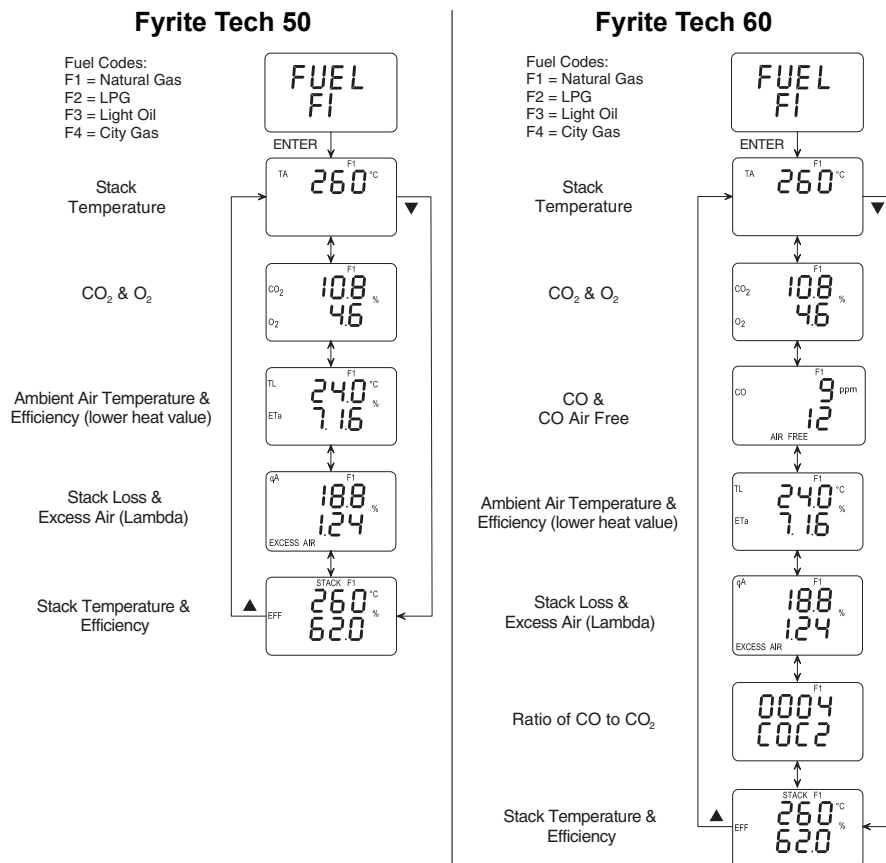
Fyrite Tech 50

Fuel Codes:
F1 = Natural Gas
F2 = LPG
F3 = Light Oil
F4 = City Gas

FUEL
F1

ENTER

Stack Temperature

F1
TA 260 °C

$CO_2$ & $O_2$

F1
$CO_2$ 10.8 %
$O_2$ 4.6

Ambient Air Temperature & Efficiency (lower heat value)

F1
TL 24.0 °C
ETa 71.6 %

Stack Loss & Excess Air (Lambda)

F1
qA 18.8 %
1.24
EXCESS AIR

Stack Temperature & Efficiency

STACK F1
260 °C
EFF 62.0 %

Fyrite Tech 60

Fuel Codes:
F1 = Natural Gas
F2 = LPG
F3 = Light Oil
F4 = City Gas

FUEL
F1

ENTER

Stack Temperature

F1
TA 260 °C

$CO_2$ & $O_2$

F1
$CO_2$ 10.8 %
$O_2$ 4.6

CO & CO Air Free

F1
CO 9 ppm
12
AIR FREE

Ambient Air Temperature & Efficiency (lower heat value)

F1
TL 24.0 °C
ETa 71.6 %

Stack Loss & Excess Air (Lambda)

F1
qA 18.8 %
1.24
EXCESS AIR

Ratio of CO to $CO_2$

F1
0004
COC2

Stack Temperature & Efficiency

STACK F1
260 °C
EFF 62.0 %